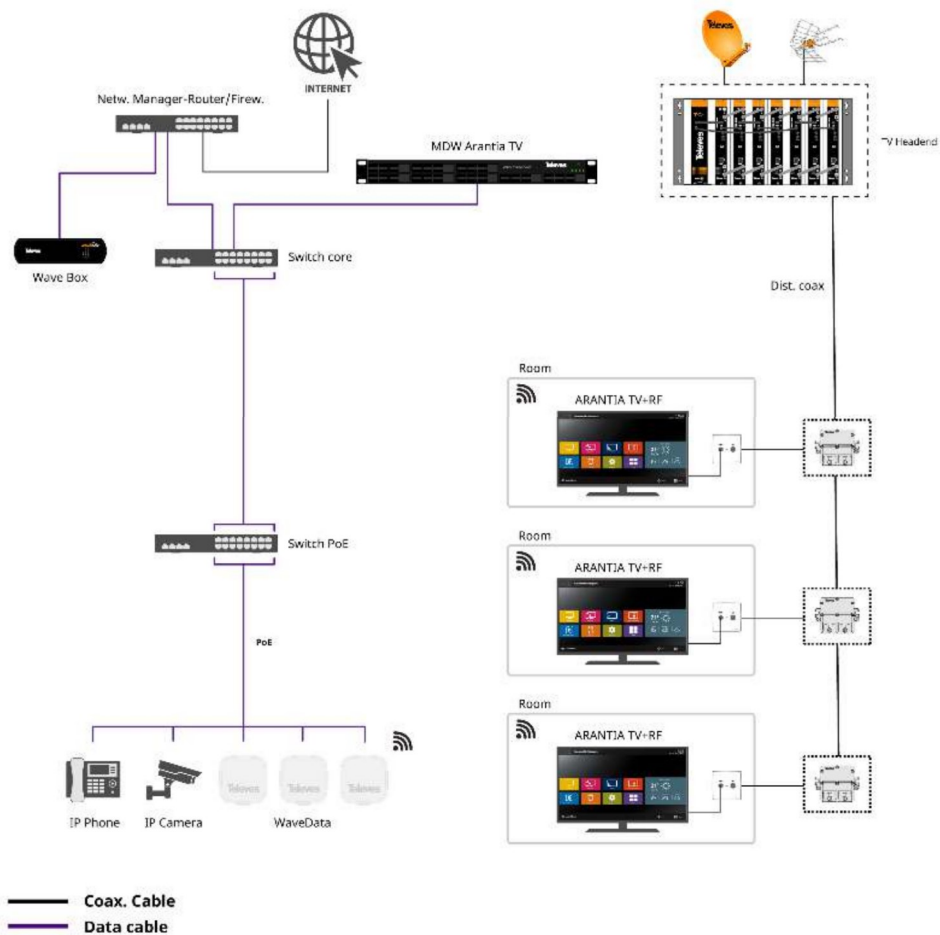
INTERNET

Netw. Manager-Router/Firew.

MDW Arantia TV

Televes

TV Headend

Wave Box

Switch core

Dist. coax

Room

ARANTIA TV+RF

Room

ARANTIA TV+RF

Switch PoE

PoE

Room

ARANTIA TV+RF

Televes

Televes

Televes

IP Phone

IP Camera

WaveData

Coax. Cable

Data cable